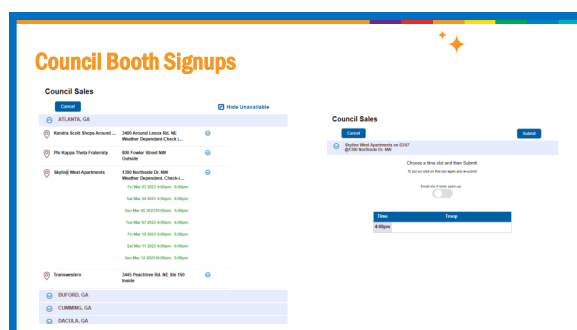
Council Booth Signups

Council Sales

Cancel

Hide Unavailable

ATLANTA, GA

Kendra Scott Shops-Around ... 3400 Around Lenox Rd. NE Weather Dependent-Check i...

Phi Kappa Theta Fraternity 800 Fowler Street NW Outside

Skyline West Apartments 1390 Northside Dr. NW Weather Dependent, Check-i...

Fri Mar 03 2023 4:00pm - 6:00pm

Sat Mar 04 2023 4:00pm - 6:00pm

Sun Mar 05 2023 10:00am - 5:00pm

Sun Mar 05 2023 4:00pm - 6:00pm

Tue Mar 07 2023 4:00pm - 6:00pm

Fri Mar 10 2023 4:00pm - 6:00pm

Sat Mar 11 2023 4:00pm - 6:00pm

Sun Mar 12 2023 10:00am - 5:00pm

Transwestern 3445 Peachtree Rd. NE Ste 150 Inside

BUFORD, GA

CUMMING, GA

DACULA, GA

Council Sales

Cancel

Submit

Skyline West Apartments on 03/07 @1390 Northside Dr. NW

Choose a time slot and then Submit

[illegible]

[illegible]

| Time | Troop |
|---|---|
| 4:00pm | |